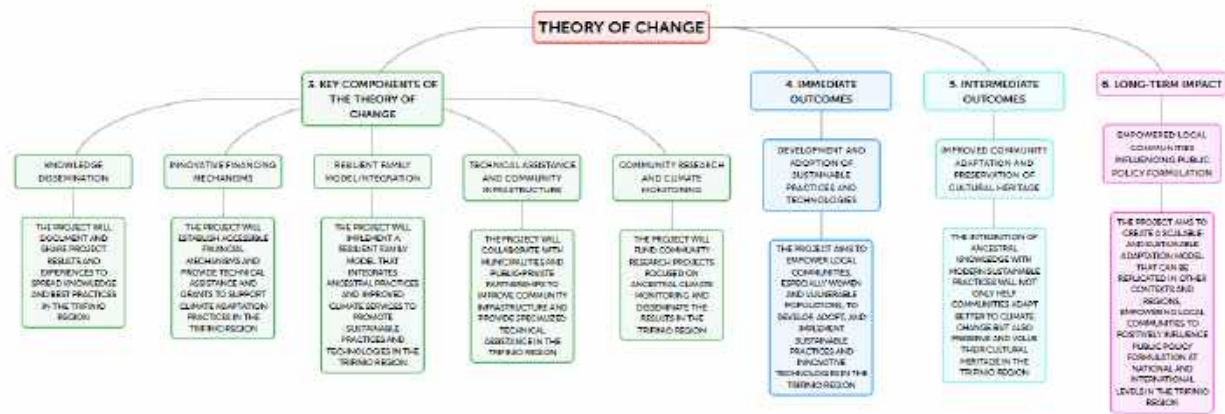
THEORY OF CHANGE

3. KEY COMPONENTS OF THE THEORY OF CHANGE

KNOWLEDGE DISSEMINATION

THE PROJECT WILL DOCUMENT AND SHARE PROJECT RESULTS AND EXPERIENCES TO SPREAD KNOWLEDGE AND BEST PRACTICES IN THE TRIFINIO REGION

INNOVATIVE FINANCING MECHANISMS

THE PROJECT WILL ESTABLISH ACCESSIBLE FINANCIAL MECHANISMS AND PROVIDE TECHNICAL ASSISTANCE AND GRANTS TO SUPPORT CLIMATE ADAPTATION PRACTICES IN THE TRIFINIO REGION

RESILIENT FAMILY MODEL INTEGRATION

THE PROJECT WILL IMPLEMENT A RESILIENT FAMILY MODEL THAT INTEGRATES ANCESTRAL PRACTICES AND IMPROVED CLIMATE SERVICES TO PROMOTE SUSTAINABLE PRACTICES AND TECHNOLOGIES IN THE TRIFINIO REGION

TECHNICAL ASSISTANCE AND COMMUNITY INFRASTRUCTURE

THE PROJECT WILL COLLABORATE WITH MUNICIPALITIES AND PUBLIC-PRIVATE PARTNERSHIPS TO IMPROVE COMMUNITY INFRASTRUCTURE AND PROVIDE SPECIALIZED TECHNICAL ASSISTANCE IN THE TRIFINIO REGION

COMMUNITY RESEARCH AND CLIMATE MONITORING

THE PROJECT WILL FUND COMMUNITY RESEARCH PROJECTS FOCUSED ON ANCESTRAL CLIMATE MONITORING AND DISSEMINATE THE RESULTS IN THE TRIFINIO REGION

4. IMMEDIATE OUTCOMES

DEVELOPMENT AND ADOPTION OF SUSTAINABLE PRACTICES AND TECHNOLOGIES

THE PROJECT AIMS TO EMPOWER LOCAL COMMUNITIES, ESPECIALLY WOMEN AND VULNERABLE POPULATIONS, TO DEVELOP, ADOPT, AND IMPLEMENT SUSTAINABLE PRACTICES AND INNOVATIVE TECHNOLOGIES IN THE TRIFINIO REGION

5. INTERMEDIATE OUTCOMES

IMPROVED COMMUNITY ADAPTATION AND PRESERVATION OF CULTURAL HERITAGE

THE INTEGRATION OF ANCESTRAL KNOWLEDGE WITH MODERN SUSTAINABLE PRACTICES WILL NOT ONLY HELP COMMUNITIES ADAPT BETTER TO CLIMATE CHANGE BUT ALSO PRESERVE AND VALUE THEIR CULTURAL HERITAGE IN THE TRIFINIO REGION

6. LONG-TERM IMPACT

EMPOWERED LOCAL COMMUNITIES INFLUENCING PUBLIC POLICY FORMULATION

THE PROJECT AIMS TO CREATE A SCALABLE AND SUSTAINABLE ADAPTATION MODEL THAT CAN BE REPLICATED IN OTHER CONTEXTS AND REGIONS, EMPOWERING LOCAL COMMUNITIES TO POSITIVELY INFLUENCE PUBLIC POLICY FORMULATION AT NATIONAL AND INTERNATIONAL LEVELS IN THE TRIFINIO REGION